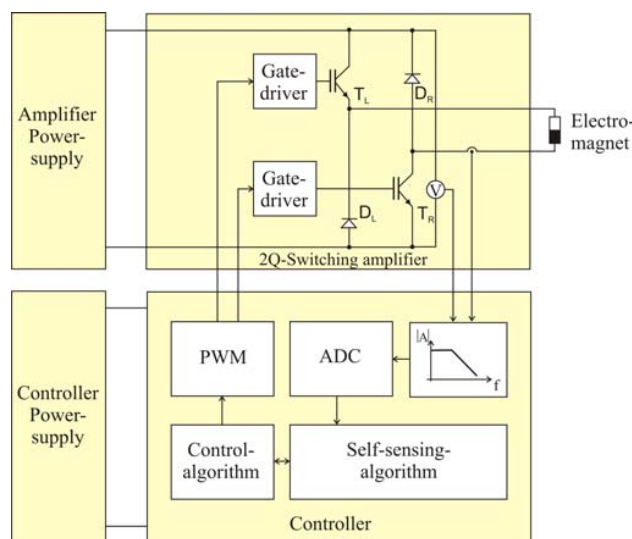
Amplifier Power-supply

Gate-driver

$T_L$

$D_R$

Electro-magnet

Gate-driver

$D_L$

V

$T_R$

2Q-Switching amplifier

Controller Power-supply

PWM

ADC

|A|

f

Control-algorithm

Self-sensing-algorithm

Controller